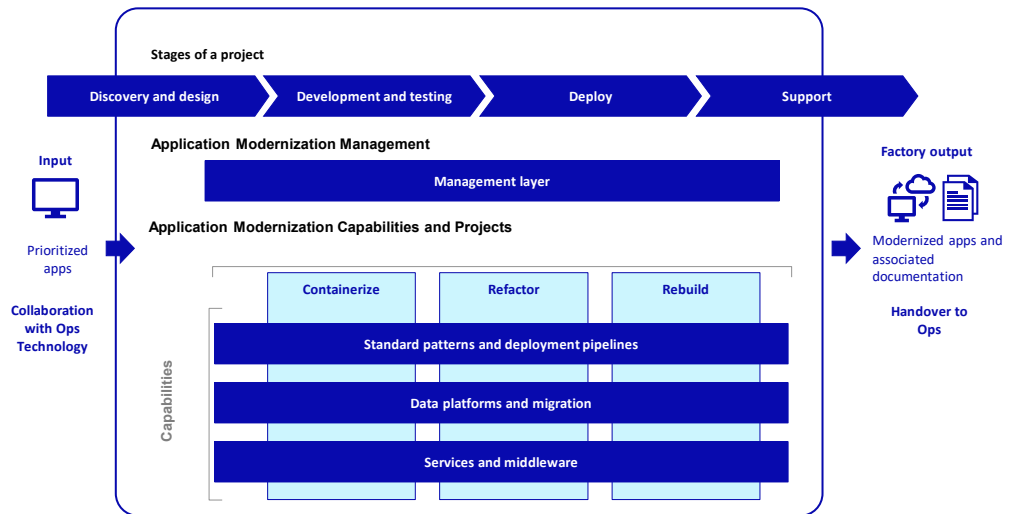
Stages of a project

Discovery and design

Development and testing

Deploy

Support

Input

Prioritized apps

Collaboration with Ops Technology

Application Modernization Management

Management layer

Application Modernization Capabilities and Projects

Containerize

Refactor

Rebuild

Capabilities

Standard patterns and deployment pipelines

Data platforms and migration

Services and middleware

Factory output

Modernized apps and associated documentation

Handover to Ops